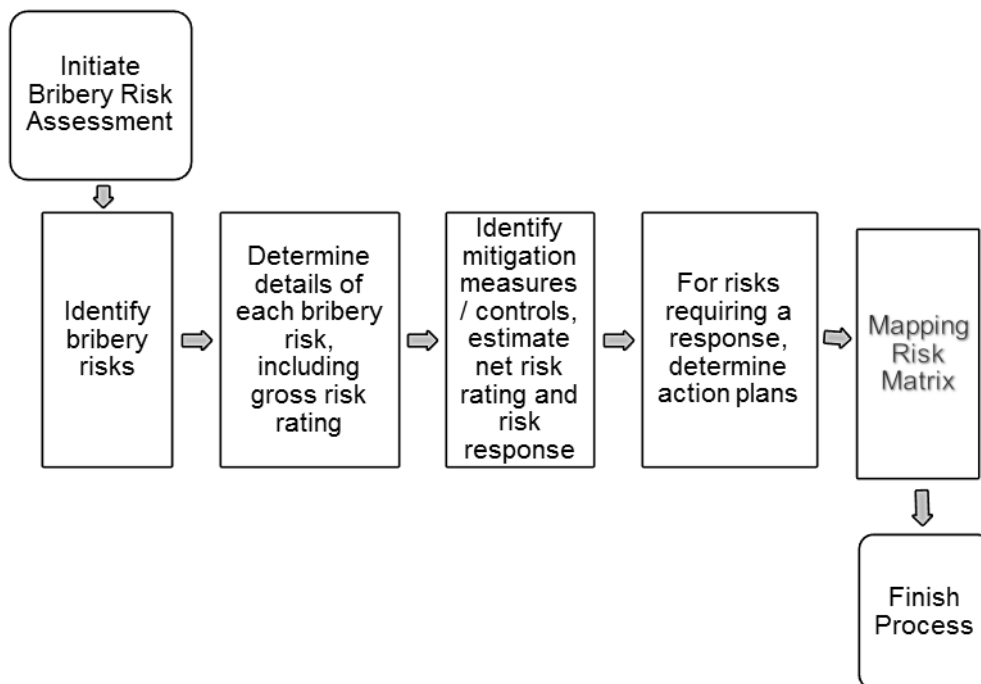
Initiate Bribery Risk Assessment

Identify bribery risks

Determine details of each bribery risk, including gross risk rating

Identify mitigation measures / controls, estimate net risk rating and risk response

For risks requiring a response, determine action plans

Mapping Risk Matrix

Finish Process